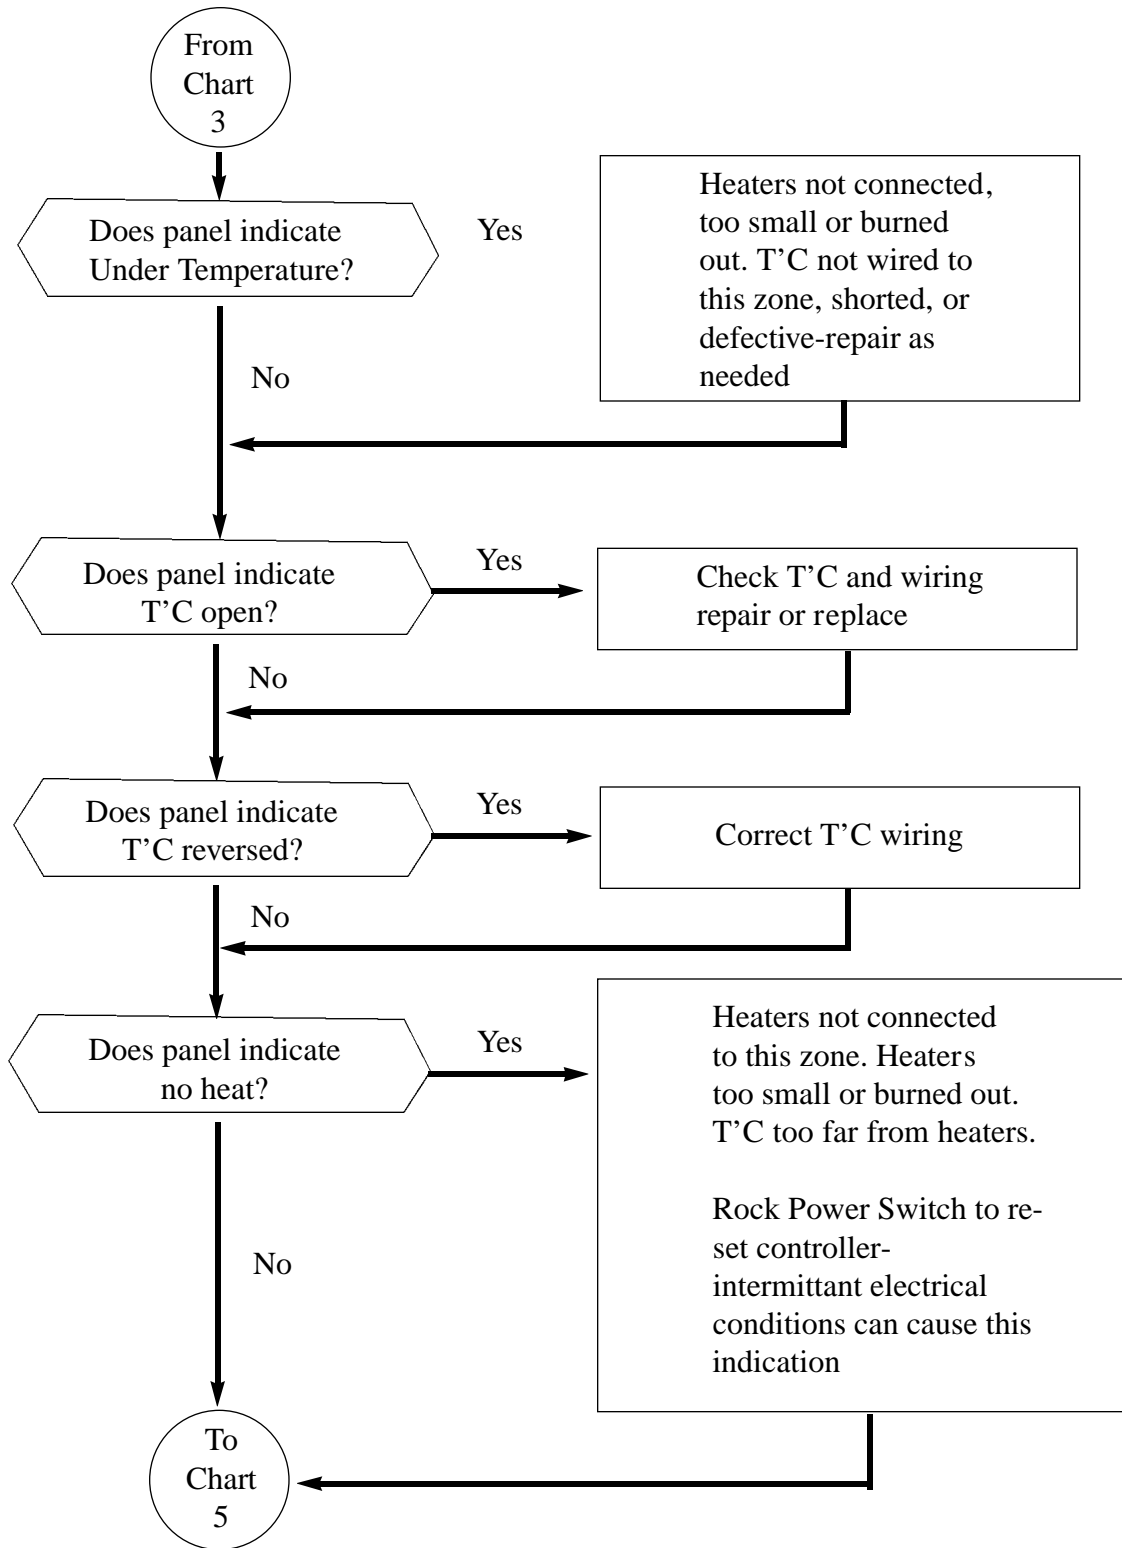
From Chart 3

Does panel indicate Under Temperature?

Yes

Heaters not connected, too small or burned out. T'C not wired to this zone, shorted, or defective-repair as needed

No

Does panel indicate T'C open?

Yes

Check T'C and wiring repair or replace

No

Does panel indicate T'C reversed?

Yes

Correct T'C wiring

No

Does panel indicate no heat?

Yes

Heaters not connected to this zone. Heaters too small or burned out. T'C too far from heaters.

Rock Power Switch to reset controller-intermittant electrical conditions can cause this indication

No

To Chart 5